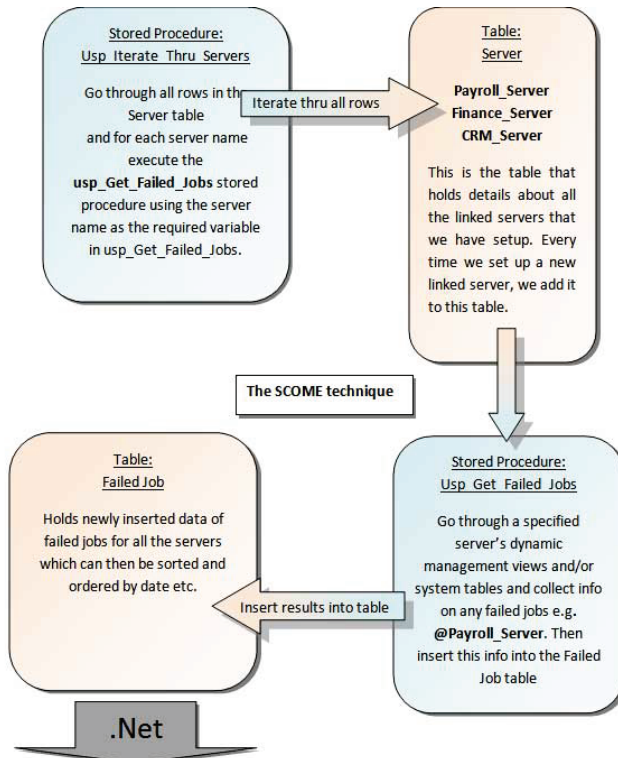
Stored Procedure:
Usp_Iterate_Thru_Servers

Go through all rows in the Server table and for each server name execute the **usp_Get_Failed_Jobs** stored procedure using the server name as the required variable in usp_Get_Failed_Jobs.

Iterate thru all rows

Table:
Server

**Payroll_Server**
**Finance_Server**
**CRM_Server**

This is the table that holds details about all the linked servers that we have setup. Every time we set up a new linked server, we add it to this table.

The SCOME technique

Table:
Failed Job

Holds newly inserted data of failed jobs for all the servers which can then be sorted and ordered by date etc.

Insert results into table

Stored Procedure:
Usp_Get_Failed_Jobs

Go through a specified server's dynamic management views and/or system tables and collect info on any failed jobs e.g. **@Payroll_Server**. Then insert this info into the Failed Job table

.Net